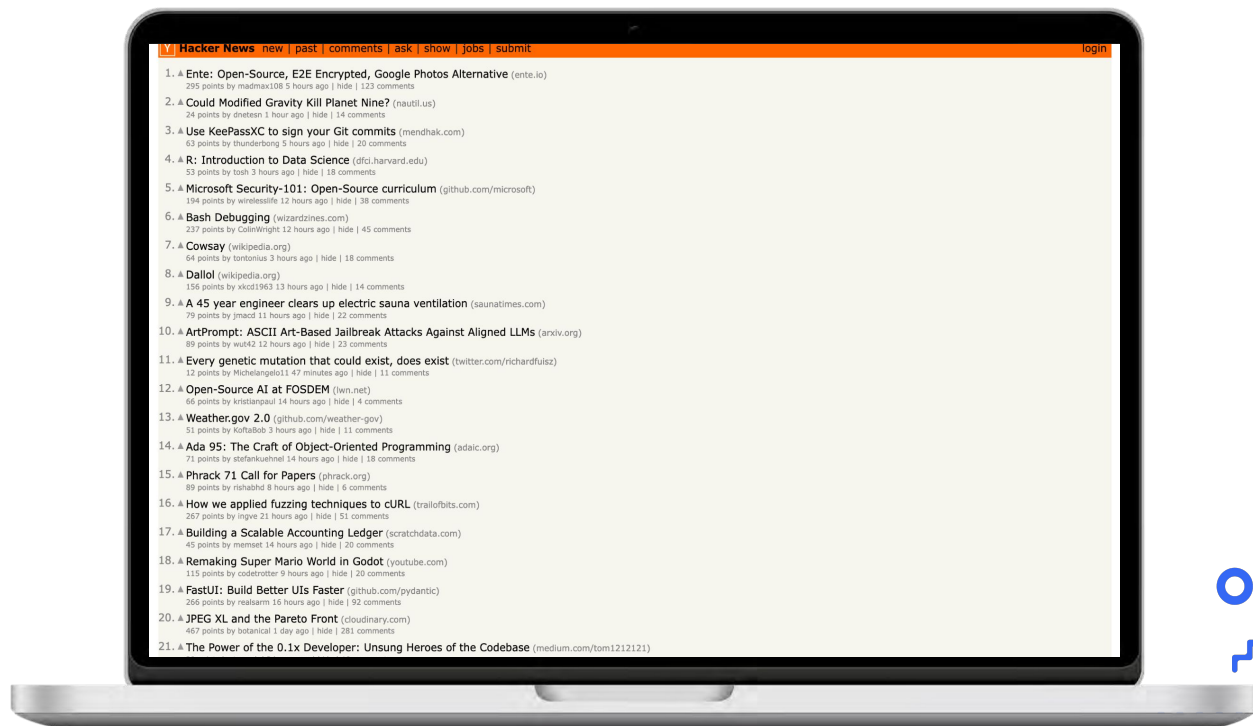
Y Hacker News new | past | comments | ask | show | jobs | submit login

1. ▲ Ente: Open-Source, E2E Encrypted, Google Photos Alternative (ente.io)
295 points by madmax108 5 hours ago | hide | 123 comments

2. ▲ Could Modified Gravity Kill Planet Nine? (nautil.us)
24 points by dnetesn 1 hour ago | hide | 14 comments

3. ▲ Use KeePassXC to sign your Git commits (mendhak.com)
63 points by thunderbong 5 hours ago | hide | 20 comments

4. ▲ R: Introduction to Data Science (dfci.harvard.edu)
53 points by tosh 3 hours ago | hide | 18 comments

5. ▲ Microsoft Security-101: Open-Source curriculum (github.com/microsoft)
194 points by wirelesslife 12 hours ago | hide | 38 comments

6. ▲ Bash Debugging (wizardzines.com)
237 points by ColinWright 12 hours ago | hide | 45 comments

7. ▲ Cowsay (wikipedia.org)
64 points by tontonius 3 hours ago | hide | 18 comments

8. ▲ Dallol (wikipedia.org)
156 points by xkcd1963 13 hours ago | hide | 14 comments

9. ▲ A 45 year engineer clears up electric sauna ventilation (saunatimes.com)
79 points by jmacd 11 hours ago | hide | 22 comments

10. ▲ ArtPrompt: ASCII Art-Based Jailbreak Attacks Against Aligned LLMs (arxiv.org)
89 points by wut42 12 hours ago | hide | 23 comments

11. ▲ Every genetic mutation that could exist, does exist (twitter.com/richardfuisz)
12 points by Michelangelo11 47 minutes ago | hide | 11 comments

12. ▲ Open-Source AI at FOSDEM (lwn.net)
66 points by kristianpaul 14 hours ago | hide | 4 comments

13. ▲ Weather.gov 2.0 (github.com/weather-gov)
51 points by KoftaBob 3 hours ago | hide | 11 comments

14. ▲ Ada 95: The Craft of Object-Oriented Programming (adaic.org)
71 points by stefankuehnel 14 hours ago | hide | 18 comments

15. ▲ Phrack 71 Call for Papers (phrack.org)
89 points by rishabhd 8 hours ago | hide | 6 comments

16. ▲ How we applied fuzzing techniques to cURL (trailofbits.com)
267 points by ingve 21 hours ago | hide | 51 comments

17. ▲ Building a Scalable Accounting Ledger (scratchdata.com)
45 points by memset 14 hours ago | hide | 20 comments

18. ▲ Remaking Super Mario World in Godot (youtube.com)
115 points by codetrotter 9 hours ago | hide | 20 comments

19. ▲ FastUI: Build Better UIs Faster (github.com/pydantic)
266 points by realsarm 16 hours ago | hide | 92 comments

20. ▲ JPEG XL and the Pareto Front (cloudinary.com)
467 points by botanical 1 day ago | hide | 281 comments

21. ▲ The Power of the 0.1x Developer: Unsung Heroes of the Codebase (medium.com/tom1212121)